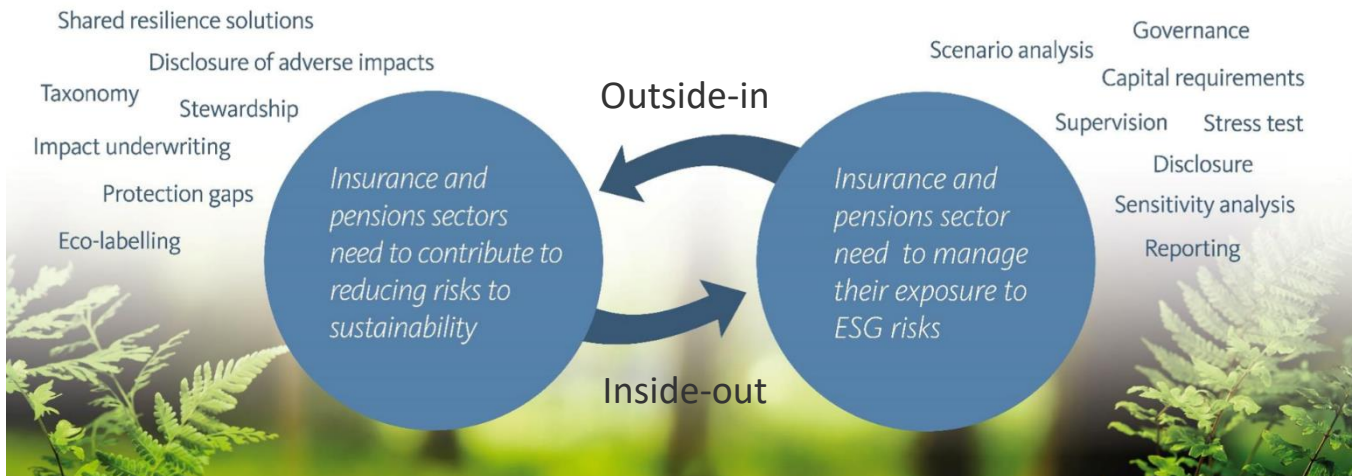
Shared resilience solutions

Disclosure of adverse impacts

Taxonomy

Stewardship

Impact underwriting

Protection gaps

Eco-labelling

Insurance and pensions sectors need to contribute to reducing risks to sustainability

Outside-in

Inside-out

Insurance and pensions sector need to manage their exposure to ESG risks

Scenario analysis

Governance

Capital requirements

Supervision

Stress test

Disclosure

Sensitivity analysis

Reporting